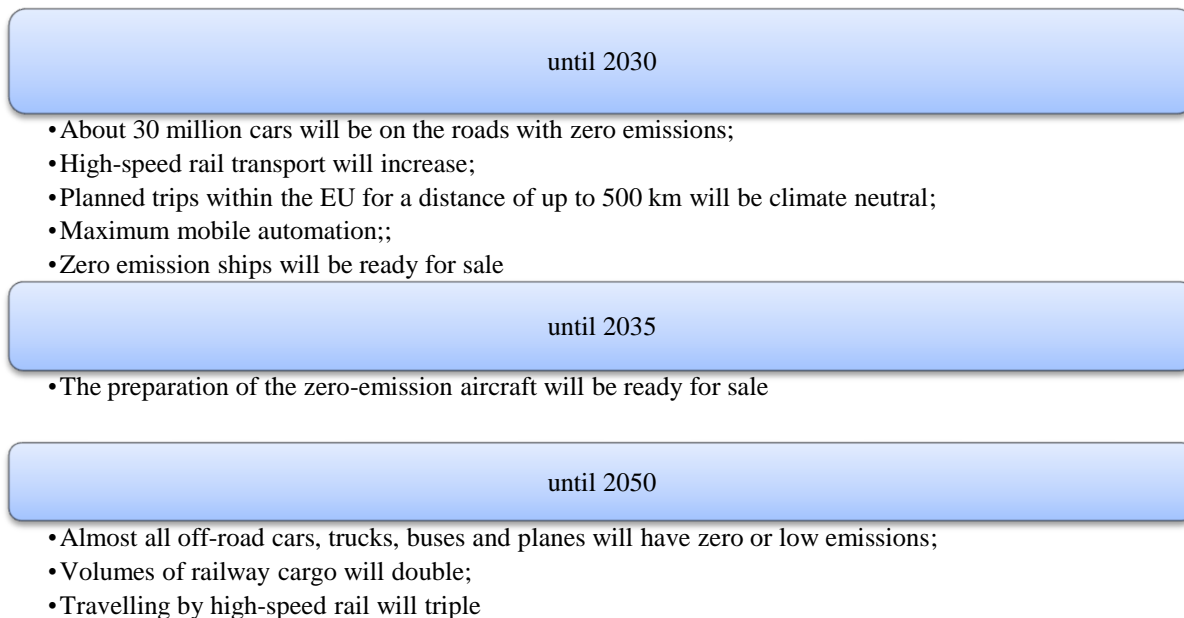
until 2030

• About 30 million cars will be on the roads with zero emissions;
• High-speed rail transport will increase;
• Planned trips within the EU for a distance of up to 500 km will be climate neutral;
• Maximum mobile automation;;
• Zero emission ships will be ready for sale

until 2035

• The preparation of the zero-emission aircraft will be ready for sale

until 2050

• Almost all off-road cars, trucks, buses and planes will have zero or low emissions;
• Volumes of railway cargo will double;
• Travelling by high-speed rail will triple